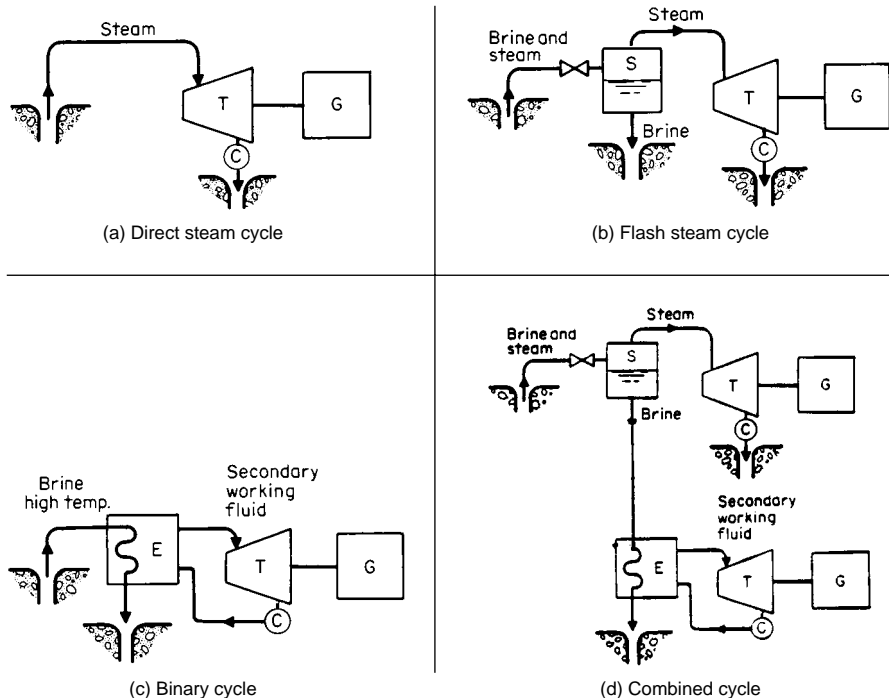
Steam

T

G

C

(a) Direct steam cycle

Brine and steam

S

Steam

T

G

Brine

C

(b) Flash steam cycle

Brine high temp.

E

Secondary working fluid

T

G

C

(c) Binary cycle

Brine and steam

S

Steam

T

G

Brine

C

Secondary working fluid

E

T

G

C

(d) Combined cycle